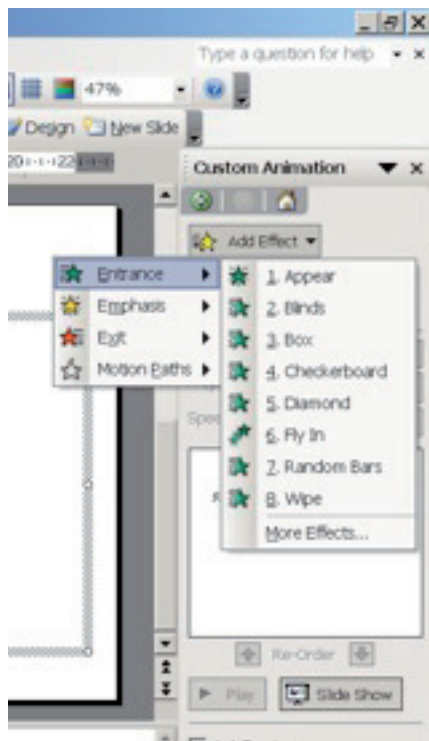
Type a question for help
47%
Design
New Slide
20 · · · 22
Custom Animation
Add Effect
Entrance
Emphasis
Exit
Motion Paths
1. Appear
2. Blinds
3. Box
4. Checkerboard
5. Diamond
6. Fly In
7. Random Bars
8. Wipe
More Effects...
Spe
Re-Order
Play
Slide Show